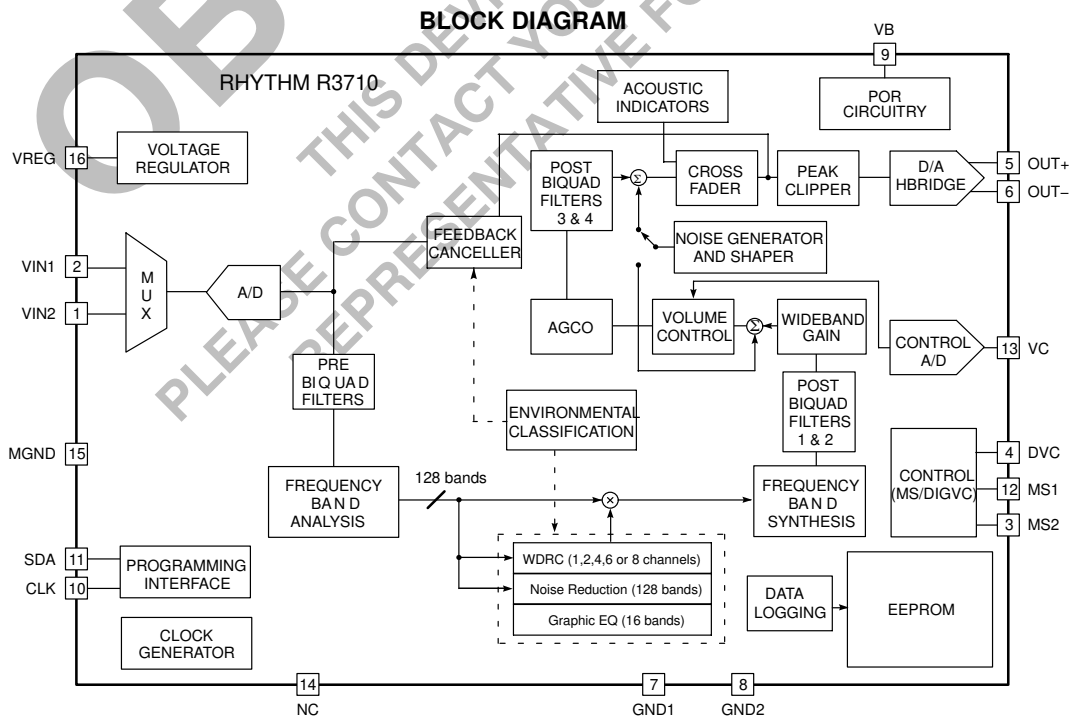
BLOCK DIAGRAM

THIS DEVICE IS OBSOLETE. PLEASE CONTACT YOUR LOCAL REPRESENTATIVE FOR

RHYTHM R3710

VB 9

POR CIRCUITRY

ACOUSTIC INDICATORS

VREG 16

VOLTAGE REGULATOR

POST BIQUAD FILTERS 3 & 4

$\Sigma$

CROSS FADER

PEAK CLIPPER

D/A HBRIDGE

5 OUT+

6 OUT–

FEEDBACK CANCELLER

NOISE GENERATOR AND SHAPER

VIN1 2

VIN2 1

M U X

A/D

AGCO

VOLUME CONTROL

$\Sigma$

WIDEBAND GAIN

CONTROL A/D

13 VC

PRE BIQ UAD FILTERS

POST BIQUAD FILTERS 1 & 2

ENVIRONMENTAL CLASSIFICATION

MGND 15

4 DVC

CONTROL (MS/DIGVC)

12 MS1

3 MS2

FREQUENCY BAN D ANALYSIS

128 bands

$\times$

FREQUENCY BAN D SYNTHESIS

SDA 11

CLK 10

PROGRAMMING INTERFACE

WDRC (1,2,4,6 or 8 channels)

Noise Reduction (128 bands)

Graphic EQ (16 bands)

DATA LOGGING

EEPROM

CLOCK GENERATOR

14 NC

7 GND1

8 GND2